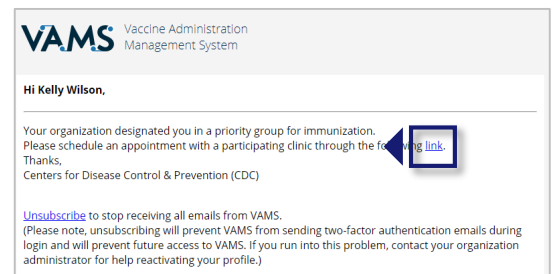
VAMS Vaccine Administration Management System

Hi Kelly Wilson,

Your organization designated you in a priority group for immunization. Please schedule an appointment with a participating clinic through the fo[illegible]wing link.
Thanks,
Centers for Disease Control & Prevention (CDC)

Unsubscribe to stop receiving all emails from VAMS.
(Please note, unsubscribing will prevent VAMS from sending two-factor authentication emails during login and will prevent future access to VAMS. If you run into this problem, contact your organization administrator for help reactivating your profile.)